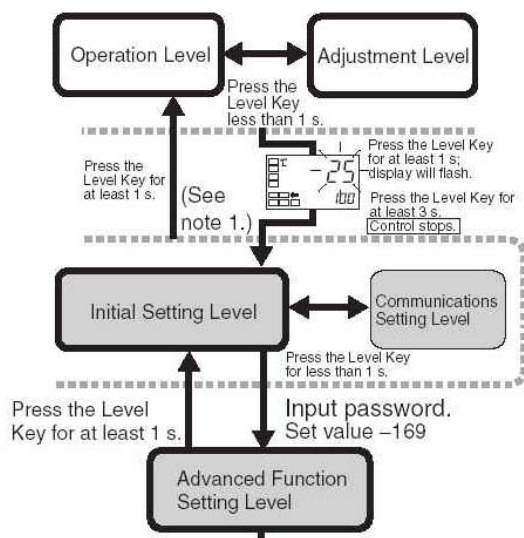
Operation Level

Adjustment Level

Press the Level Key less than 1 s.

Press the Level Key for at least 1 s.

(See note 1.)

Press the Level Key for at least 1 s; display will flash.

25

100

Press the Level Key for at least 3 s. Control stops.

Initial Setting Level

Communications Setting Level

Press the Level Key for less than 1 s.

Press the Level Key for at least 1 s.

Input password. Set value –169

Advanced Function Setting Level